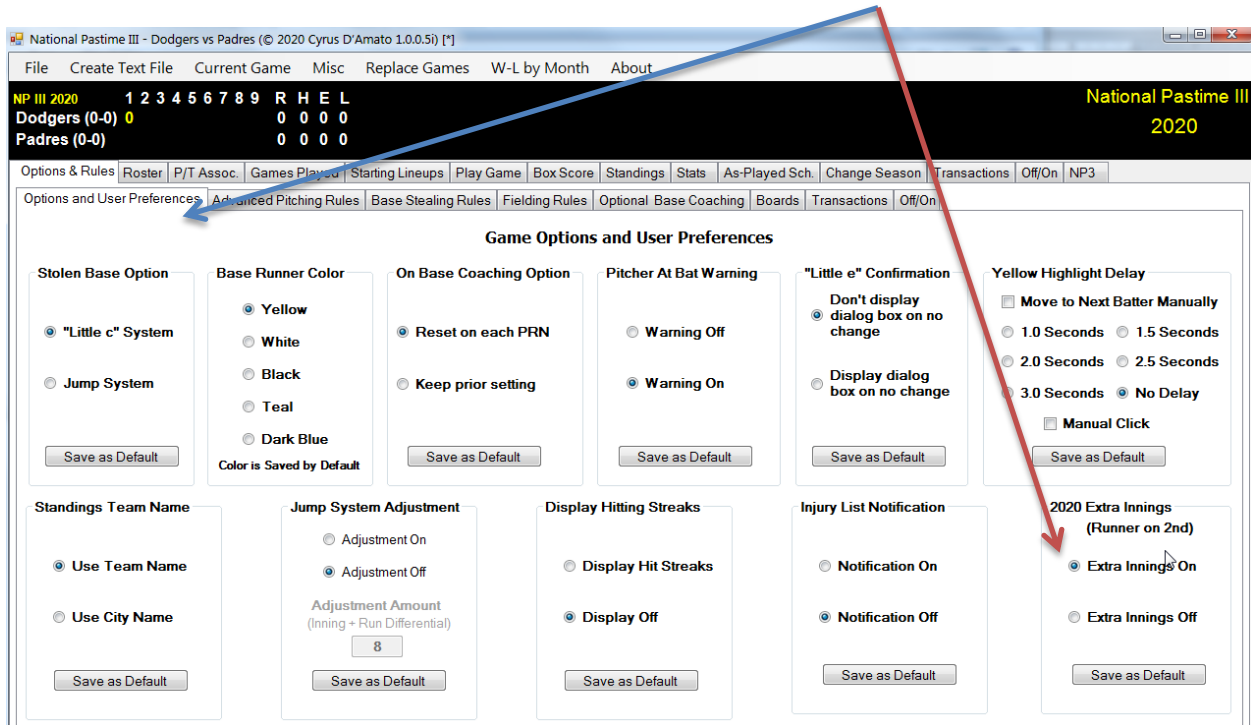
National Pastime III - Dodgers vs Padres (© 2020 Cyrus D'Amato 1.0.0.5i) [*]

File Create Text File Current Game Misc Replace Games W-L by Month About

NP III 2020 1 2 3 4 5 6 7 8 9 R H E L
Dodgers (0-0) 0 0 0 0 0
Padres (0-0) 0 0 0 0

National Pastime III
2020

Options & Rules Roster P/T Assoc. Games Played Starting Lineups Play Game Box Score Standings Stats As-Played Sch. Change Season Transactions Off/On NP3

Options and User Preferences Advanced Pitching Rules Base Stealing Rules Fielding Rules Optional Base Coaching Boards Transactions Off/On

Game Options and User Preferences

Stolen Base Option
"Little c" System
Jump System
Save as Default

Base Runner Color
Yellow
White
Black
Teal
Dark Blue
Color is Saved by Default

On Base Coaching Option
Reset on each PRN
Keep prior setting
Save as Default

Pitcher At Bat Warning
Warning Off
Warning On
Save as Default

"Little e" Confirmation
Don't display dialog box on no change
Display dialog box on no change
Save as Default

Yellow Highlight Delay
Move to Next Batter Manually
1.0 Seconds 1.5 Seconds
2.0 Seconds 2.5 Seconds
3.0 Seconds No Delay
Manual Click
Save as Default

Standings Team Name
Use Team Name
Use City Name
Save as Default

Jump System Adjustment
Adjustment On
Adjustment Off
Adjustment Amount
(Inning + Run Differential)
8
Save as Default

Display Hitting Streaks
Display Hit Streaks
Display Off
Save as Default

Injury List Notification
Notification On
Notification Off
Save as Default

2020 Extra Innings
(Runner on 2nd)
Extra Innings On
Extra Innings Off
Save as Default